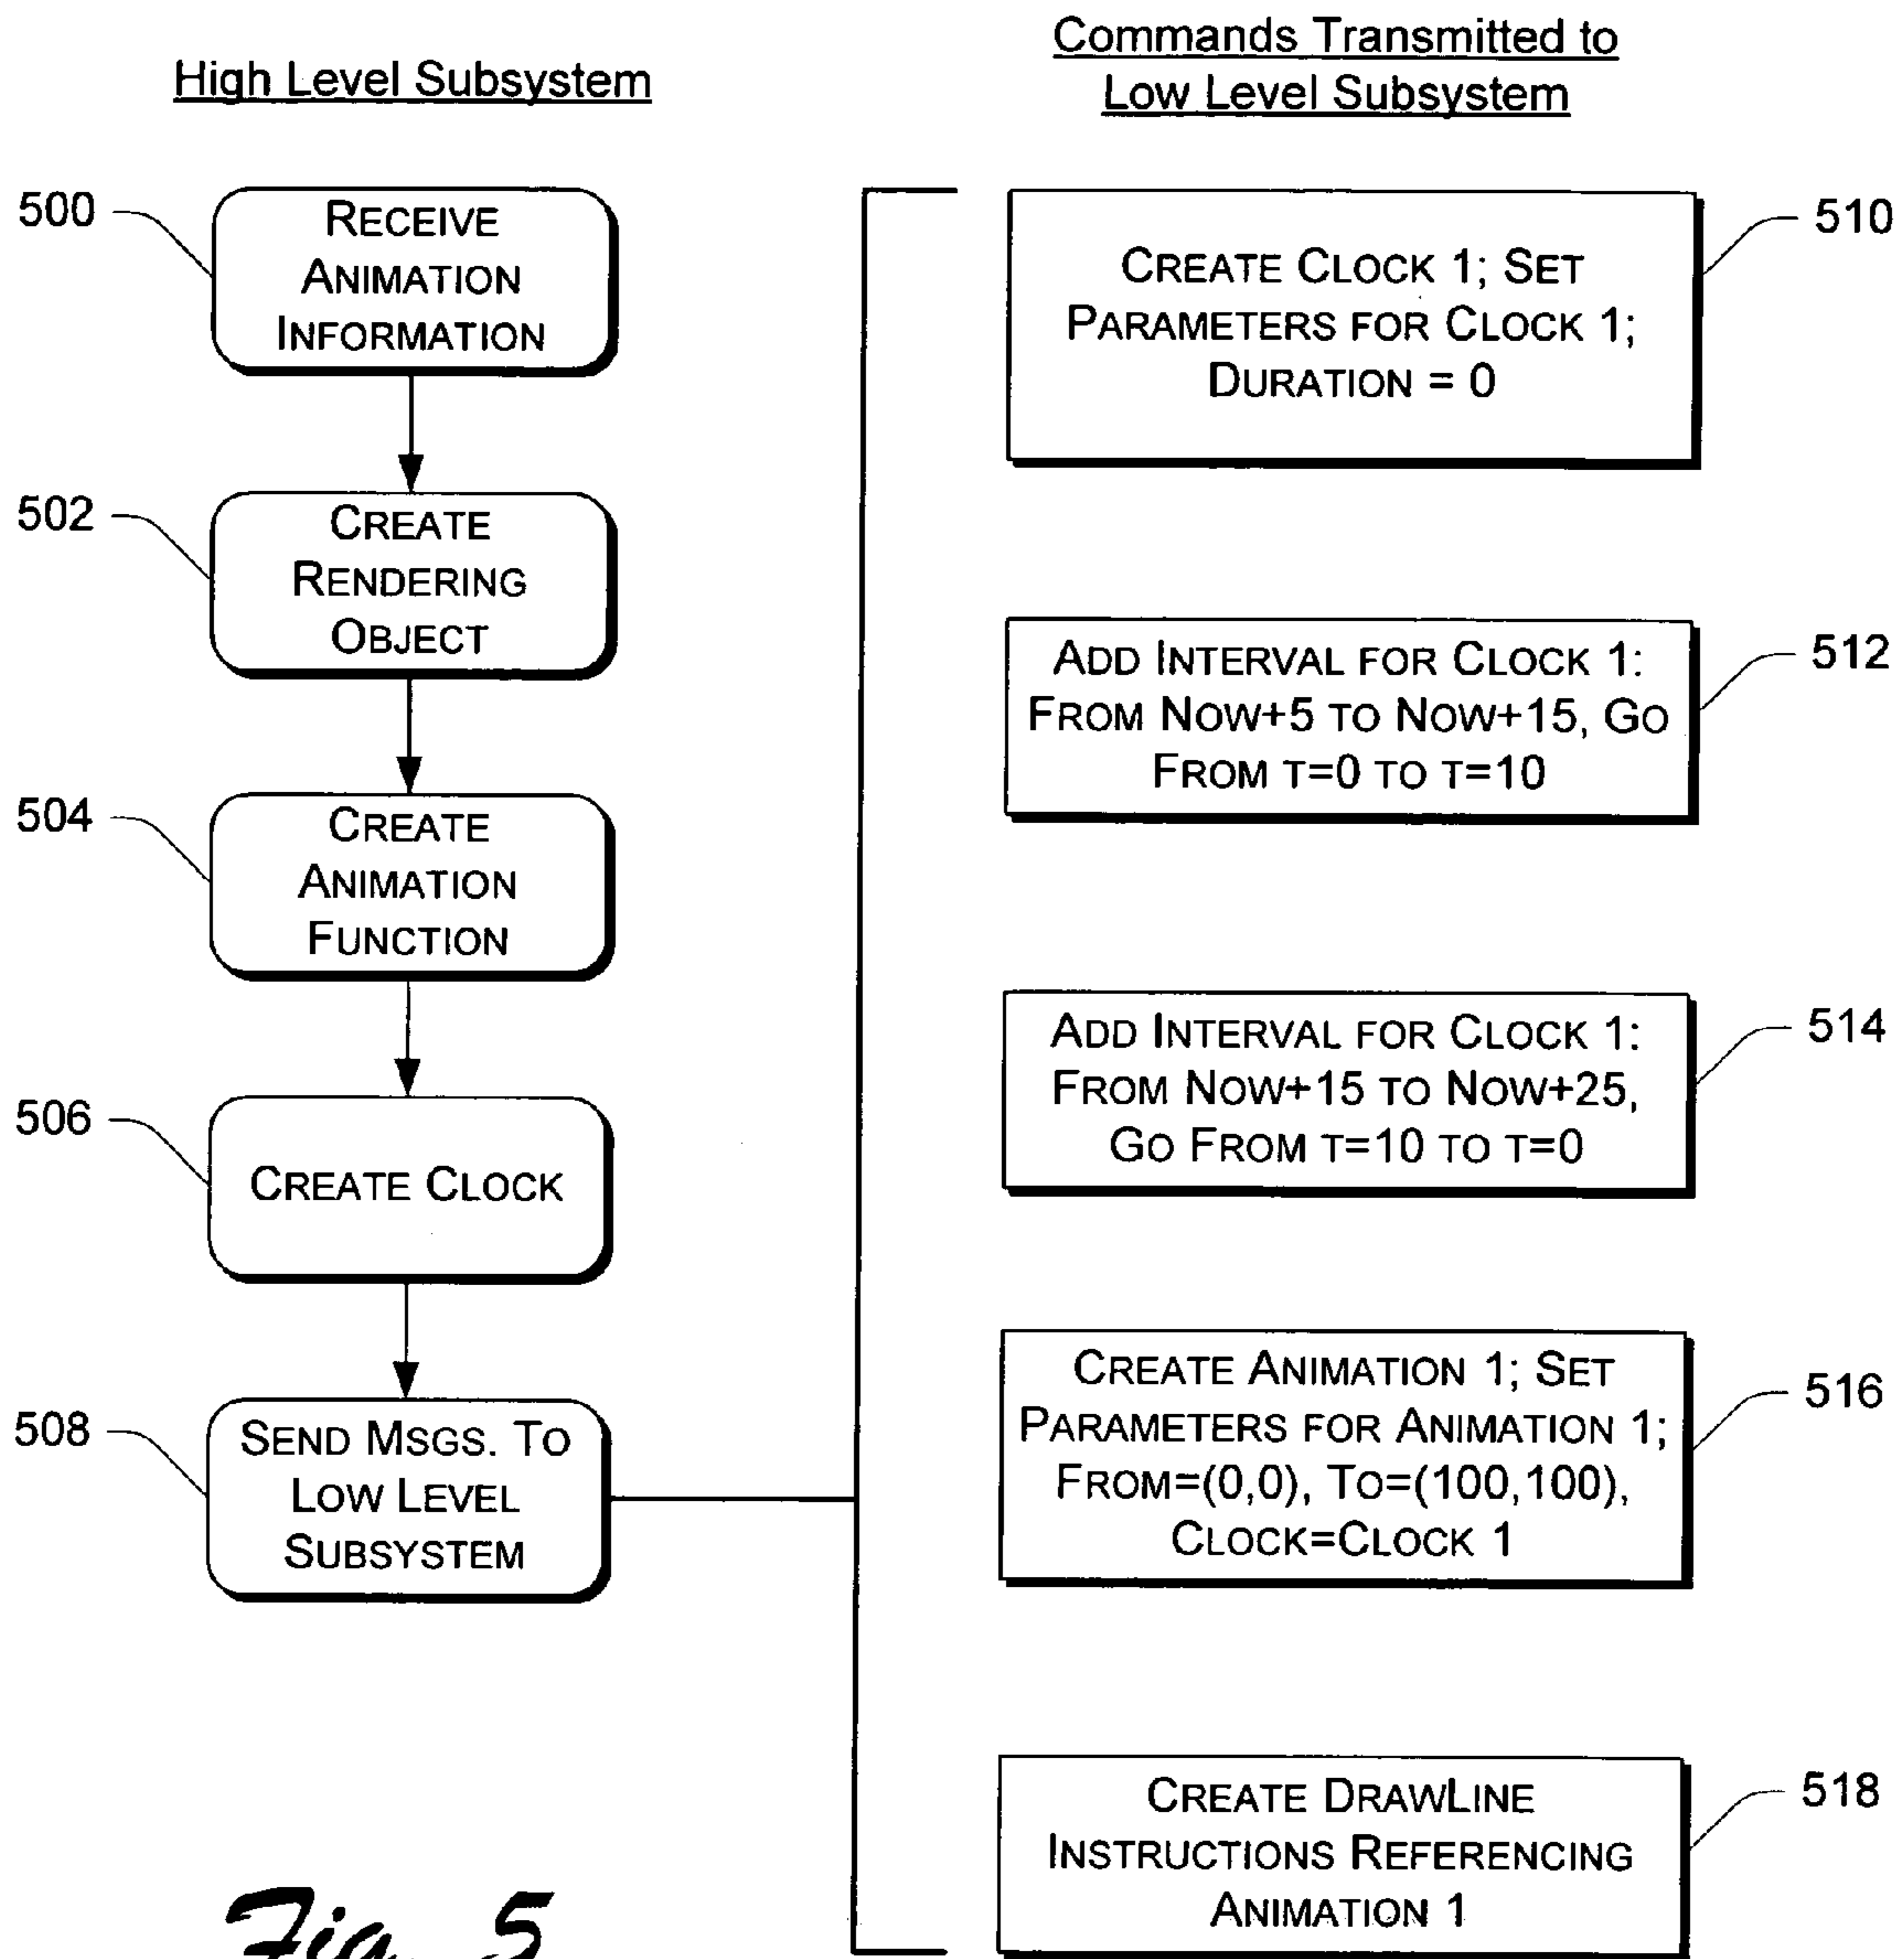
High Level Subsystem

Commands Transmitted to Low Level Subsystem

500 RECEIVE ANIMATION INFORMATION

502 CREATE RENDERING OBJECT

504 CREATE ANIMATION FUNCTION

506 CREATE CLOCK

508 SEND MSGS. TO LOW LEVEL SUBSYSTEM

510 CREATE CLOCK 1; SET PARAMETERS FOR CLOCK 1; DURATION = 0

512 ADD INTERVAL FOR CLOCK 1: FROM NOW+5 TO NOW+15, GO FROM T=0 TO T=10

514 ADD INTERVAL FOR CLOCK 1: FROM NOW+15 TO NOW+25, GO FROM T=10 TO T=0

516 CREATE ANIMATION 1; SET PARAMETERS FOR ANIMATION 1; FROM=(0,0), TO=(100,100), CLOCK=CLOCK 1

518 CREATE DRAWLINE INSTRUCTIONS REFERENCING ANIMATION 1

Fig. 5